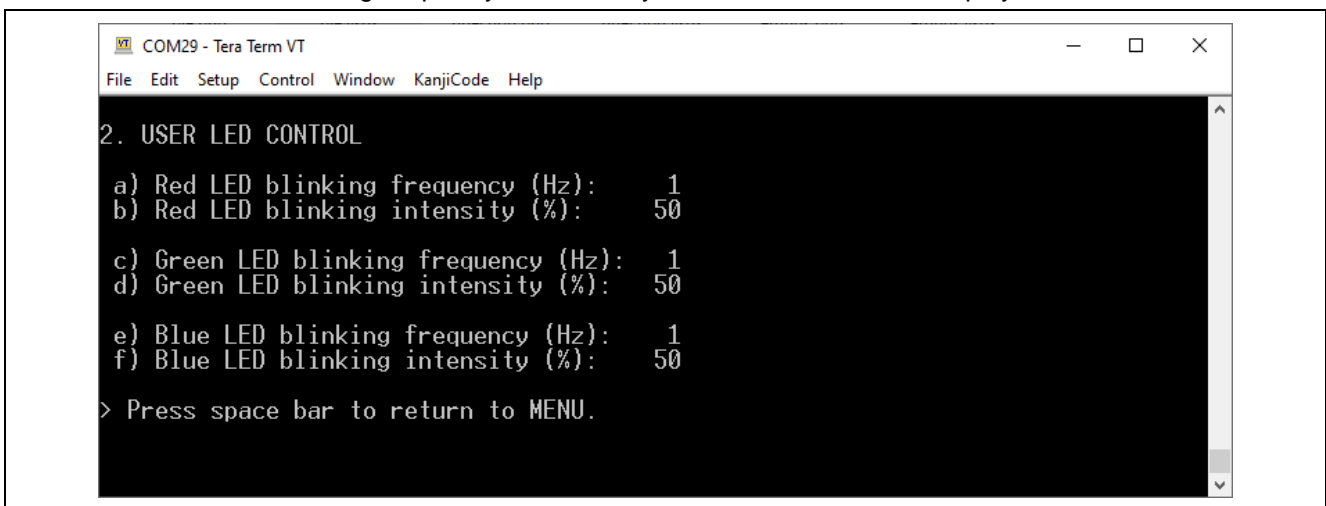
COM29 - Tera Term VT

File Edit Setup Control Window KanjiCode Help

2. USER LED CONTROL

a) Red LED blinking frequency (Hz): 1
b) Red LED blinking intensity (%): 50

c) Green LED blinking frequency (Hz): 1
d) Green LED blinking intensity (%): 50

e) Blue LED blinking frequency (Hz): 1
f) Blue LED blinking intensity (%): 50

> Press space bar to return to MENU.